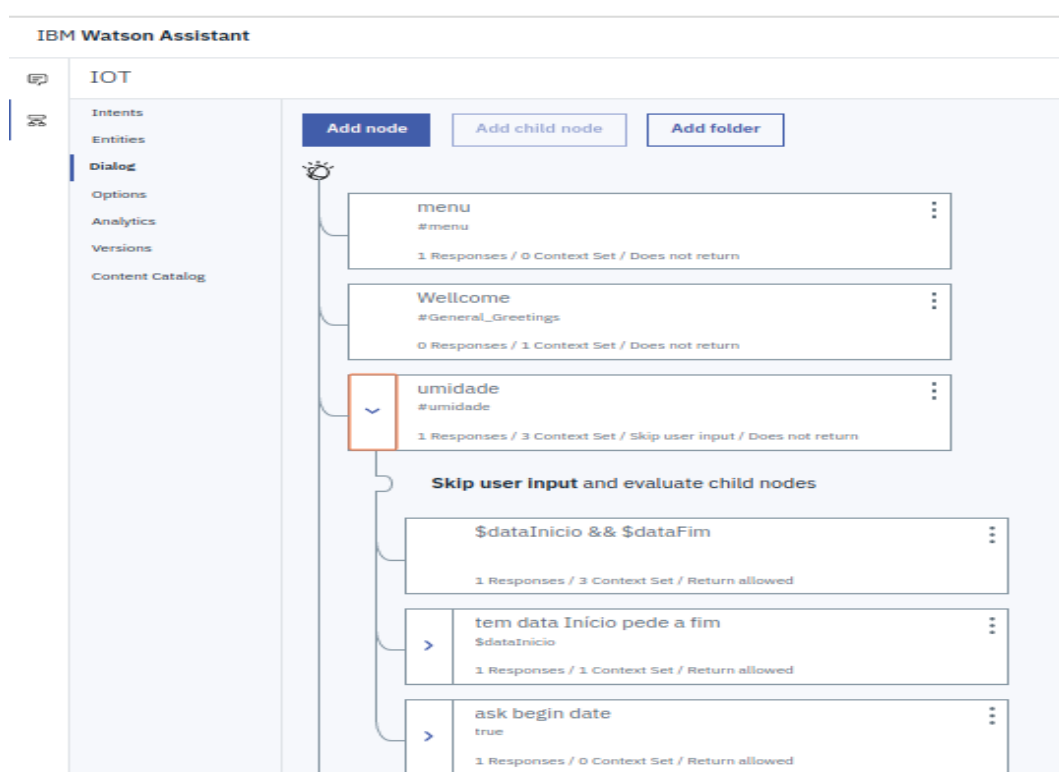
IBM Watson Assistant

IOT

Intents
Entities
Dialog
Options
Analytics
Versions
Content Catalog

Add node
Add child node
Add folder

menu
#menu
1 Responses / 0 Context Set / Does not return

Wellcome
#General_Greetings
0 Responses / 1 Context Set / Does not return

umidade
#umidade
1 Responses / 3 Context Set / Skip user input / Does not return

Skip user input and evaluate child nodes

$dataInicio && $dataFim
1 Responses / 3 Context Set / Return allowed

tem data Início pede a fim
$dataInicio
1 Responses / 1 Context Set / Return allowed

ask begin date
true
1 Responses / 0 Context Set / Return allowed